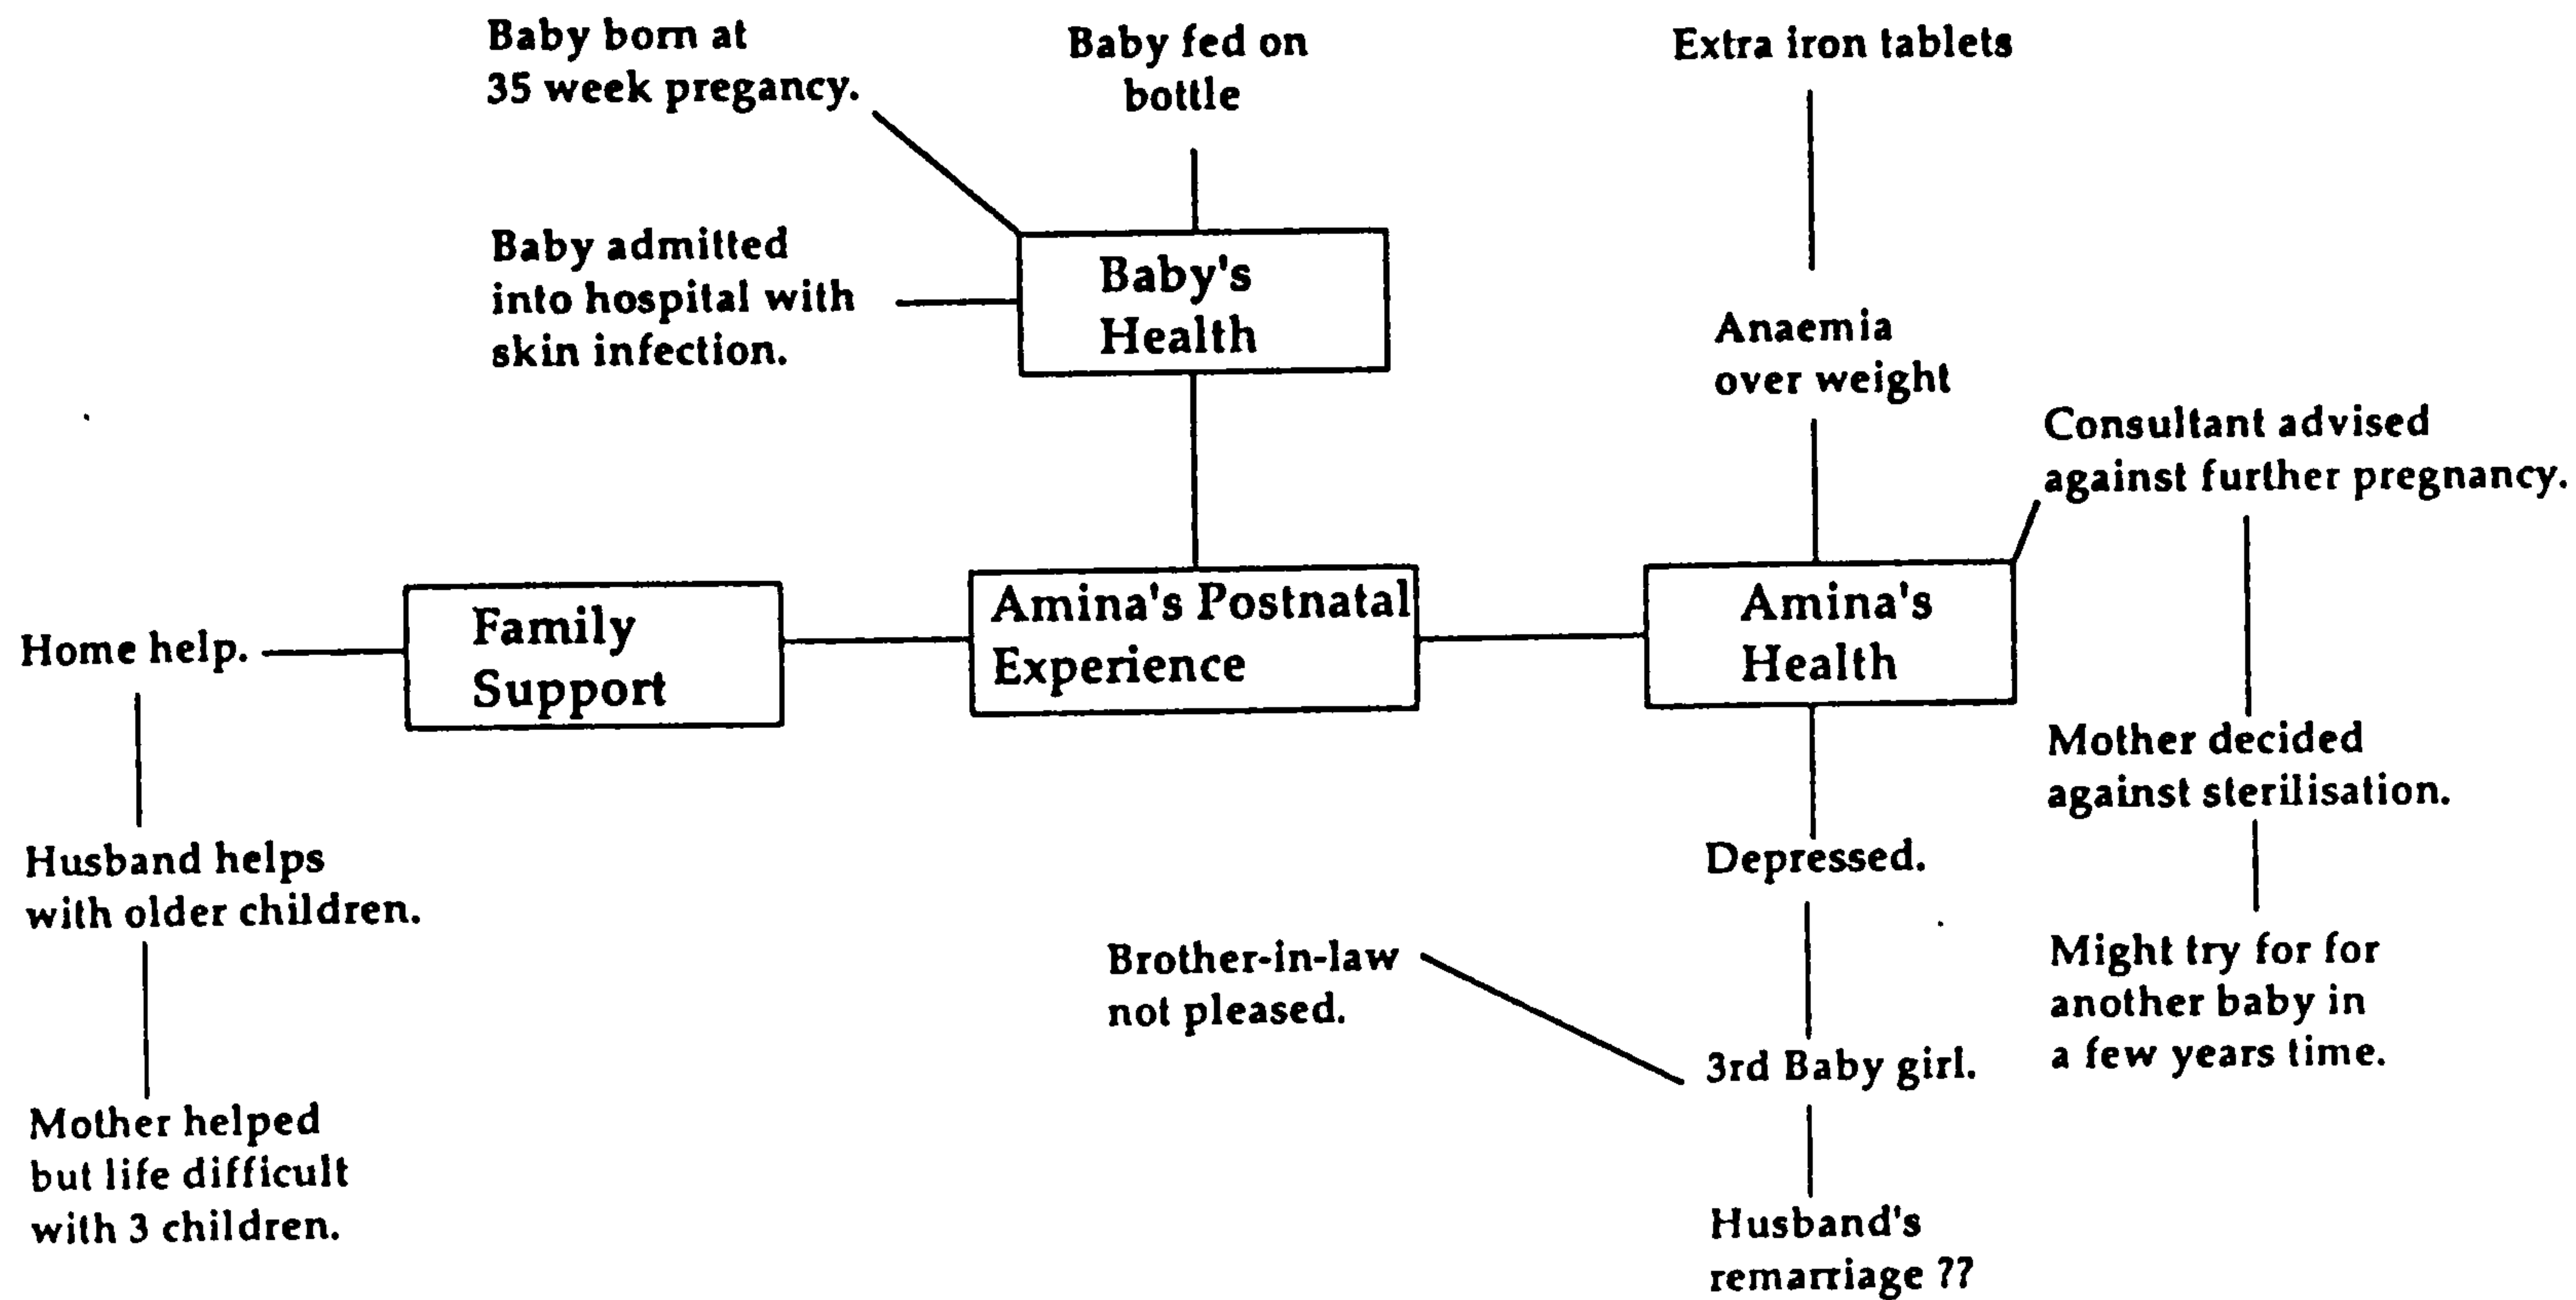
Baby born at 35 week pregancy.

Baby fed on bottle

Extra iron tablets

Baby admitted into hospital with skin infection.

Baby's Health

Anaemia over weight

Consultant advised against further pregnancy.

Family Support

Amina's Postnatal Experience

Amina's Health

Home help.

Mother decided against sterilisation.

Husband helps with older children.

Depressed.

Brother-in-law not pleased.

Might try for for another baby in a few years time.

3rd Baby girl.

Mother helped but life difficult with 3 children.

Husband's remarriage ??